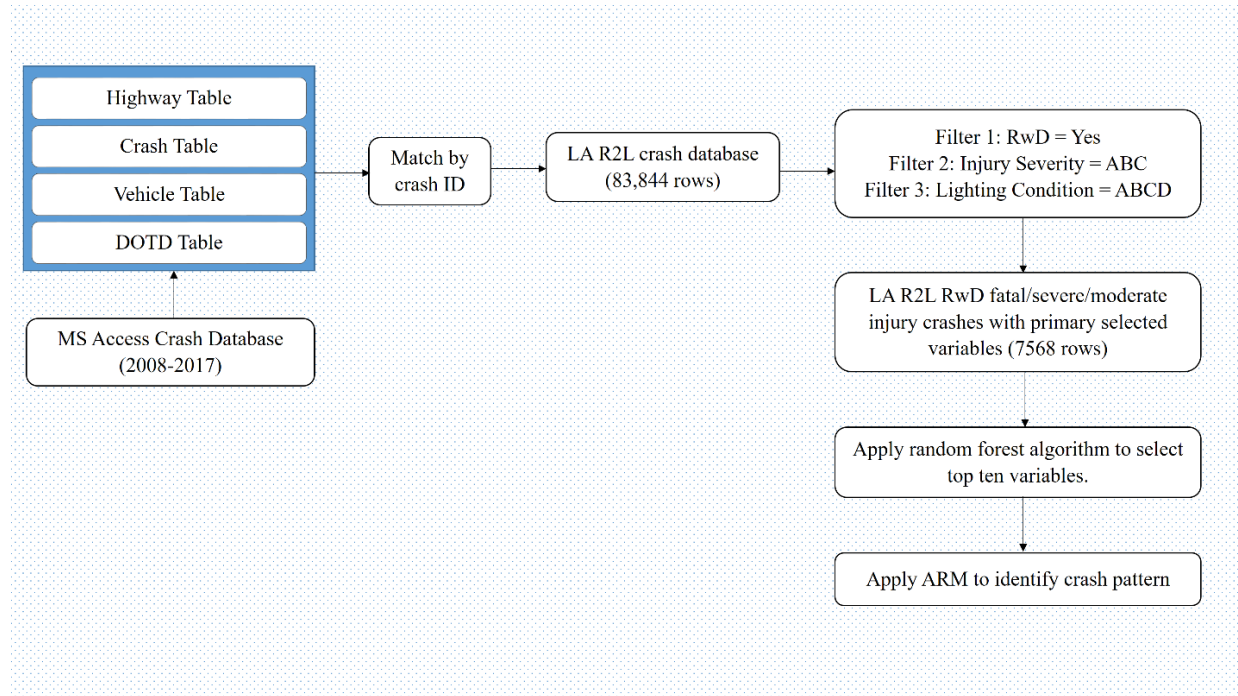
Highway Table

Crash Table

Vehicle Table

DOTD Table

MS Access Crash Database (2008-2017)

Match by crash ID

LA R2L crash database (83,844 rows)

Filter 1: RwD = Yes
Filter 2: Injury Severity = ABC
Filter 3: Lighting Condition = ABCD

LA R2L RwD fatal/severe/moderate injury crashes with primary selected variables (7568 rows)

Apply random forest algorithm to select top ten variables.

Apply ARM to identify crash pattern